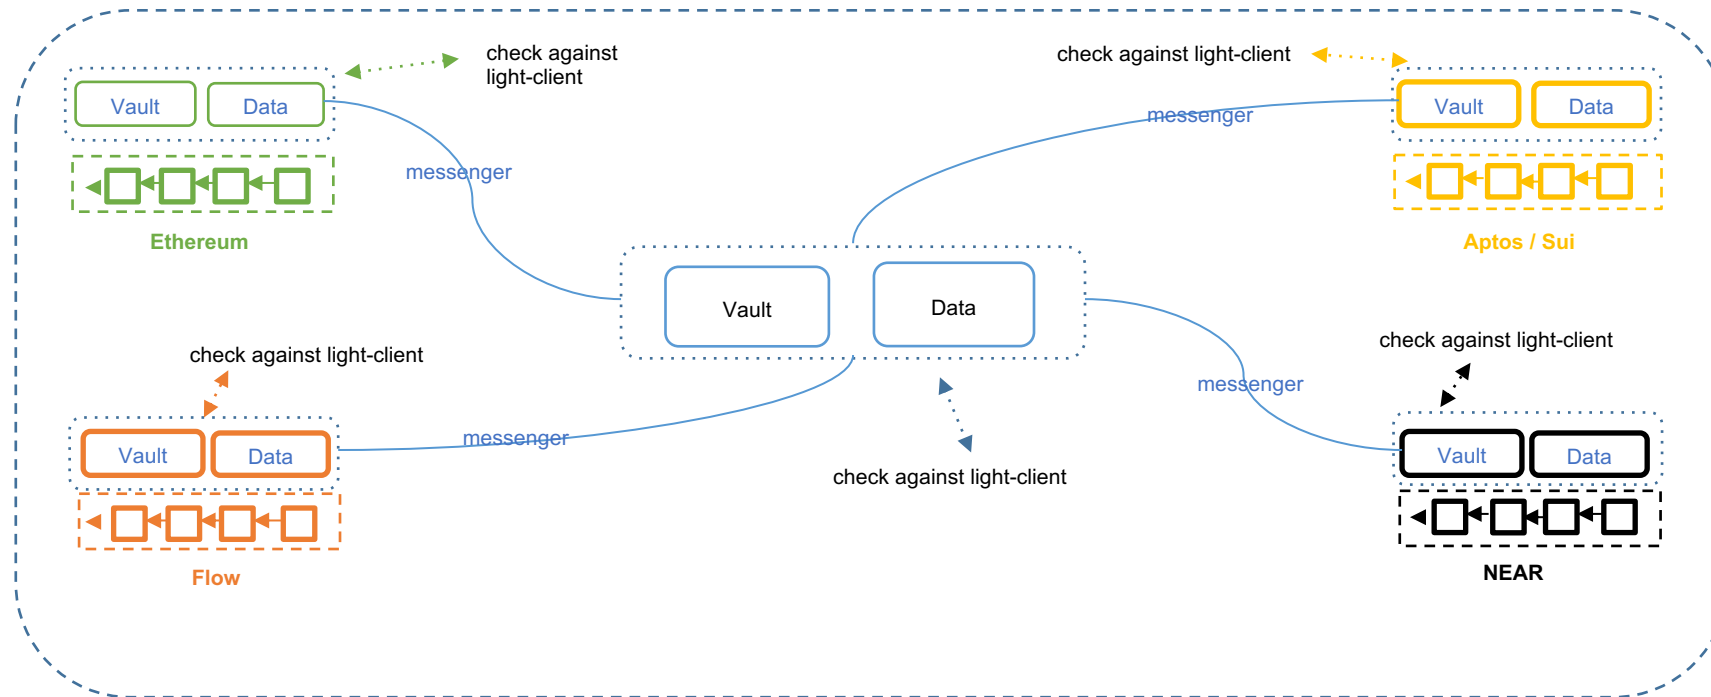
check against light-client

Vault
Data

Ethereum

messenger

check against light-client

Vault
Data

Aptos / Sui

messenger

Vault
Data

check against light-client

Vault
Data

Flow

messenger

check against light-client

messenger

check against light-client

Vault
Data

NEAR